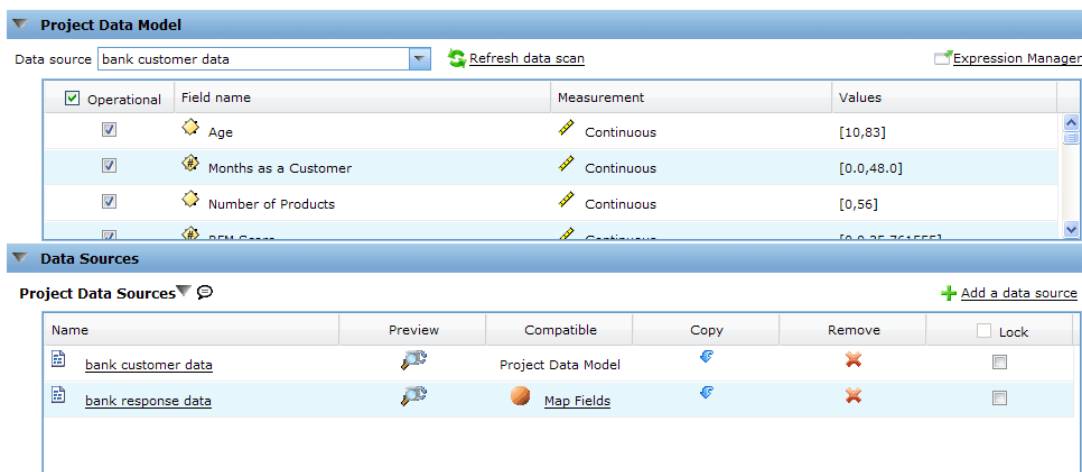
Project Data Model

Data source bank customer data

Refresh data scan

Expression Manager

| Operational | Field name | Measurement | Values |
|---|---|---|---|
| | Age | Continuous | [10,83] |
| | Months as a Customer | Continuous | [0.0,48.0] |
| | Number of Products | Continuous | [0,56] |
| | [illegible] | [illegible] | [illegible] |

Data Sources

Project Data Sources

Add a data source

| Name | Preview | Compatible | Copy | Remove | Lock |
|---|---|---|---|---|---|
| bank customer data | | Project Data Model | | | |
| bank response data | | Map Fields | | | |